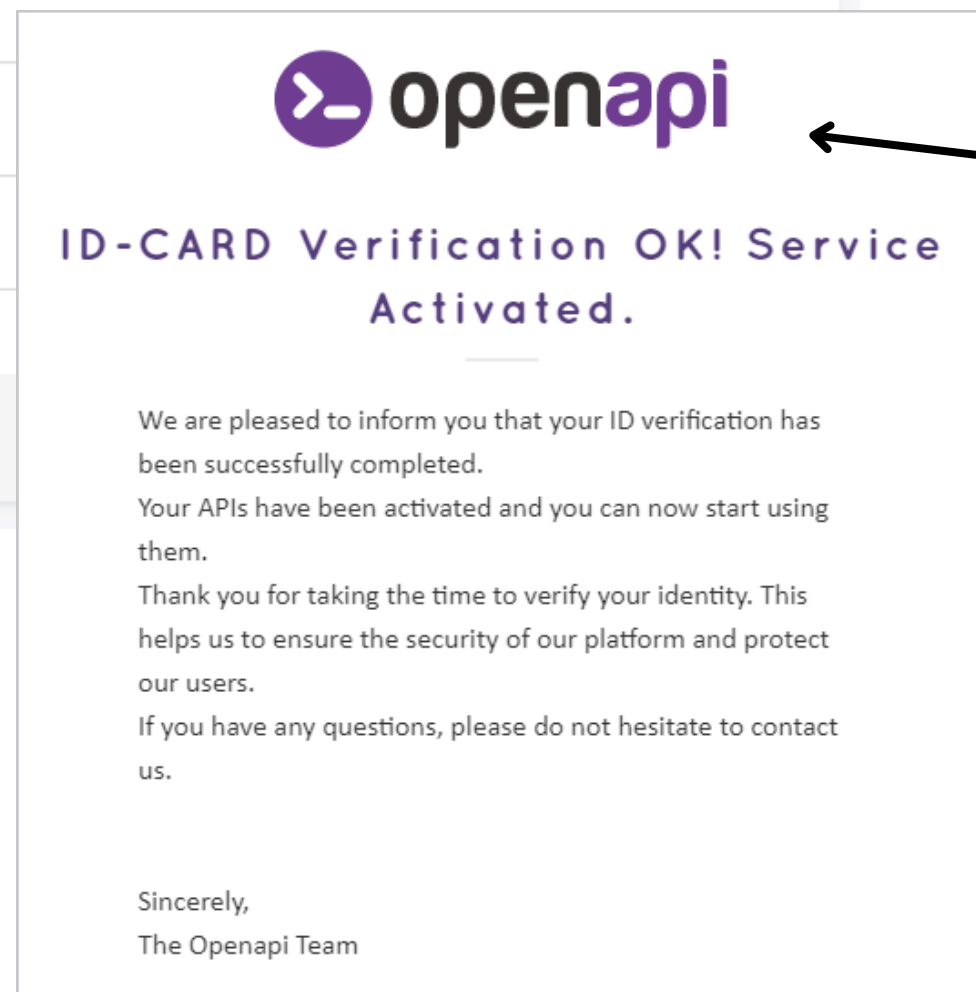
openapi

ID-CARD Verification OK! Service Activated.

We are pleased to inform you that your ID verification has been successfully completed.
Your APIs have been activated and you can now start using them.
Thank you for taking the time to verify your identity. This helps us to ensure the security of our platform and protect our users.
If you have any questions, please do not hesitate to contact us.

Sincerely,
The Openapi Team